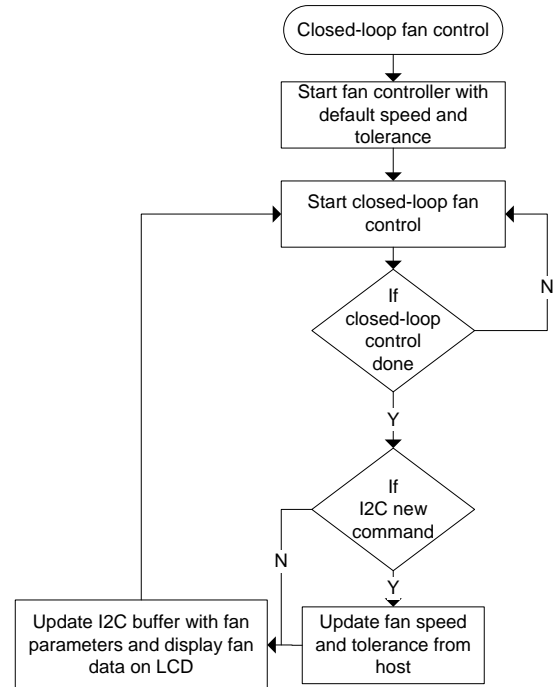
Closed-loop fan control

Start fan controller with default speed and tolerance

Start closed-loop fan control

If closed-loop control done

N

Y

If I2C new command

N

Y

Update I2C buffer with fan parameters and display fan data on LCD

Update fan speed and tolerance from host